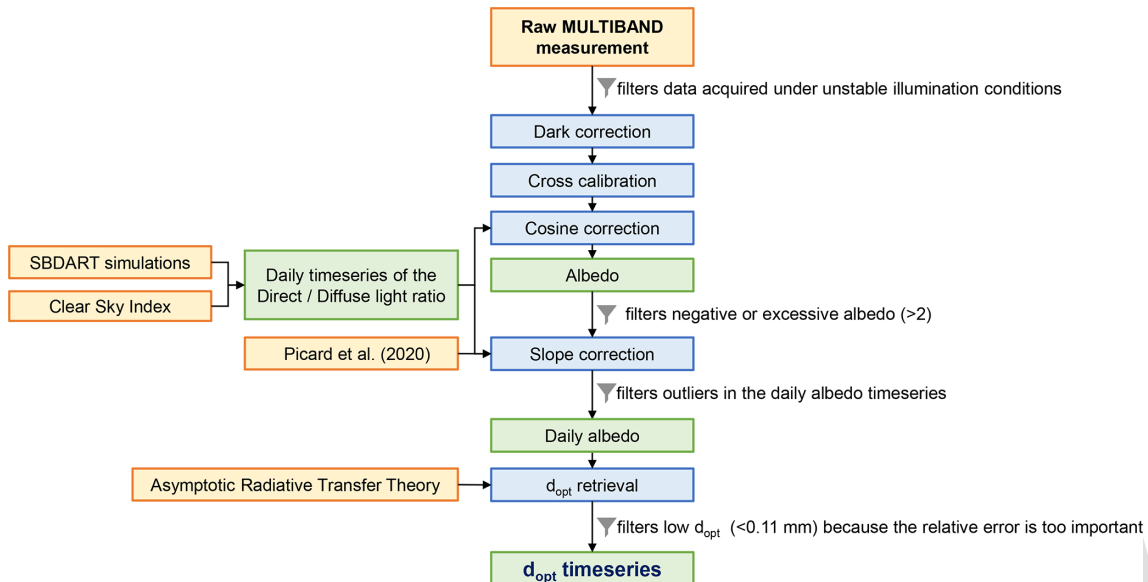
Raw MULTIBAND measurement

filters data acquired under unstable illumination conditions

Dark correction

Cross calibration

SBDART simulations

Clear Sky Index

Daily timeseries of the Direct / Diffuse light ratio

Cosine correction

Albedo

filters negative or excessive albedo (>2)

Picard et al. (2020)

Slope correction

filters outliers in the daily albedo timeseries

Daily albedo

Asymptotic Radiative Transfer Theory

$d_{opt}$ retrieval

filters low $d_{opt}$ (<0.11 mm) because the relative error is too important

$d_{opt}$ timeseries